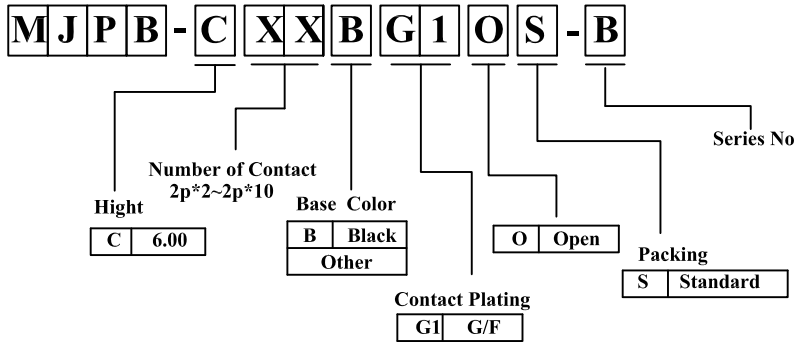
M J P B - C X X B G 1 O S - B

Series No

Number of Contact
2p*2~2p*10

Hight

| C | 6.00 |
|---|---|

Base Color

| B | Black |
|---|---|
| Other | |

| O | Open |
|---|---|

Packing

| S | Standard |
|---|---|

Contact Plating

| G1 | G/F |
|---|---|